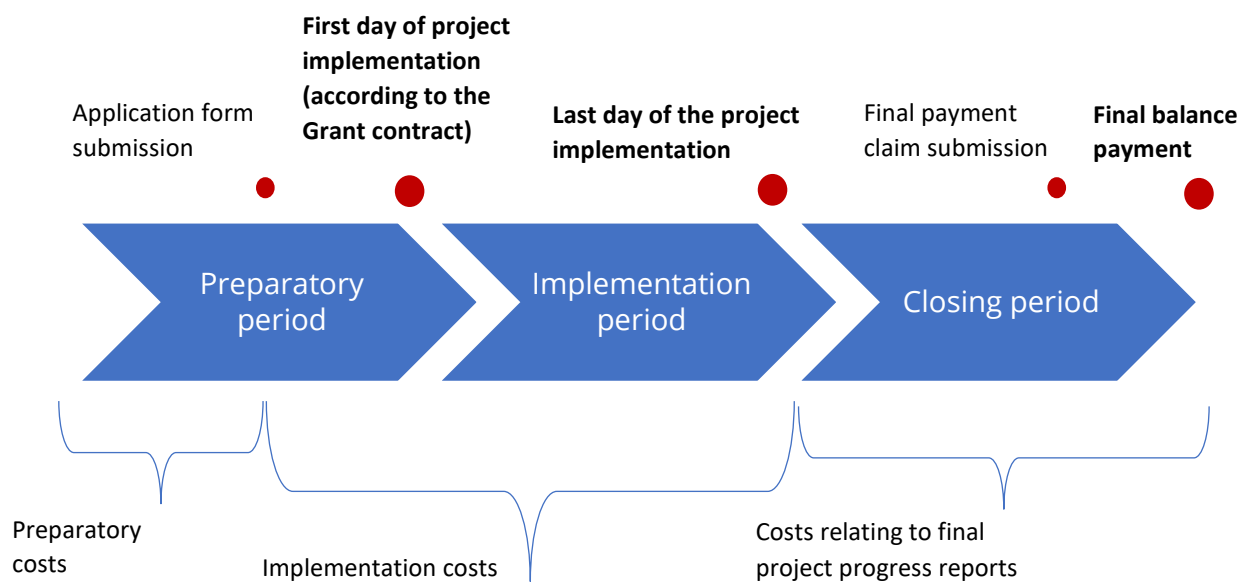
Application form submission

**First day of project implementation (according to the Grant contract)**

**Last day of the project implementation**

Final payment claim submission

**Final balance payment**

Preparatory period

Implementation period

Closing period

Preparatory costs

Implementation costs

Costs relating to final project progress reports